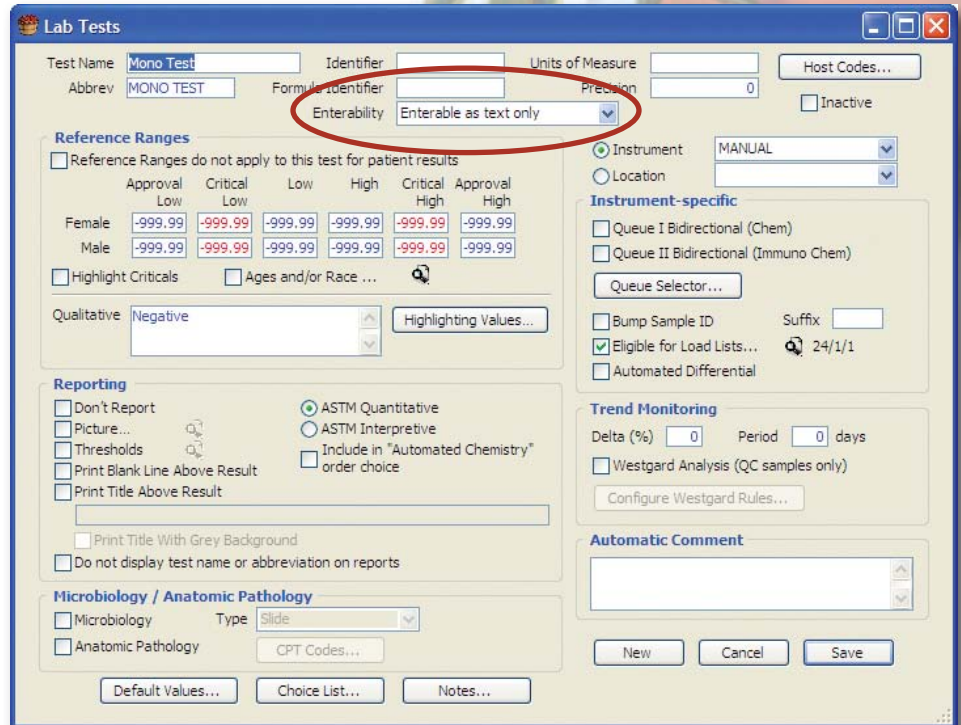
Lab Tests

Test Name Mono Test
Abbrev MONO TEST
Identifier
Formula Identifier
Enterability Enterable as text only
Units of Measure
Precision 0
Host Codes...
Inactive

Reference Ranges
Reference Ranges do not apply to this test for patient results

| | Approval Low | Critical Low | Low | High | Critical High | Approval High |
|---|---|---|---|---|---|---|
| Female | -999.99 | -999.99 | -999.99 | -999.99 | -999.99 | -999.99 |
| Male | -999.99 | -999.99 | -999.99 | -999.99 | -999.99 | -999.99 |

Highlight Criticals
Ages and/or Race ...
Qualitative Negative
Highlighting Values...

Instrument MANUAL
Location

Instrument-specific
Queue I Bidirectional (Chem)
Queue II Bidirectional (Immuno Chem)
Queue Selector...
Bump Sample ID
Suffix
Eligible for Load Lists... 24/1/1
Automated Differential

Reporting
Don't Report
Picture...
Thresholds
Print Blank Line Above Result
Print Title Above Result
Print Title With Grey Background
Do not display test name or abbreviation on reports
ASTM Quantitative
ASTM Interpretive
Include in "Automated Chemistry" order choice

Trend Monitoring
Delta (%) 0
Period 0 days
Westgard Analysis (QC samples only)
Configure Westgard Rules...

Automatic Comment

Microbiology / Anatomic Pathology
Microbiology
Type Slide
Anatomic Pathology
CPT Codes...

New
Cancel
Save

Default Values...
Choice List...
Notes...